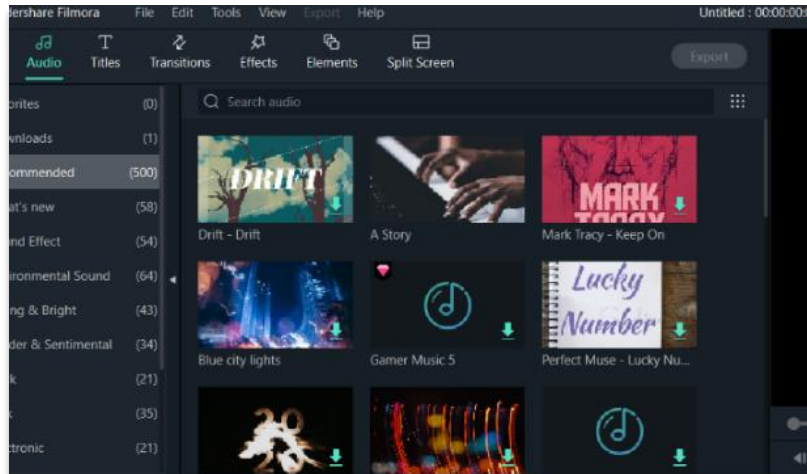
dershare Filmora File Edit Tools View Export Help Untitled : 00:00:00

Audio Titles Transitions Effects Elements Split Screen Export

orites (0)
wnloads (1)
ommended (500)
at's new (58)
nd Effect (54)
ironmental Sound (64)
ng & Bright (43)
der & Sentimental (34)
k (21)
x (35)
ctronic (21)

Search audio

DRIFT
Drift - Drift
A Story
MARK TRACY
Mark Tracy - Keep On
Blue city lights
Gamer Music 5
Lucky Number
Perfect Muse - Lucky Nu...
20